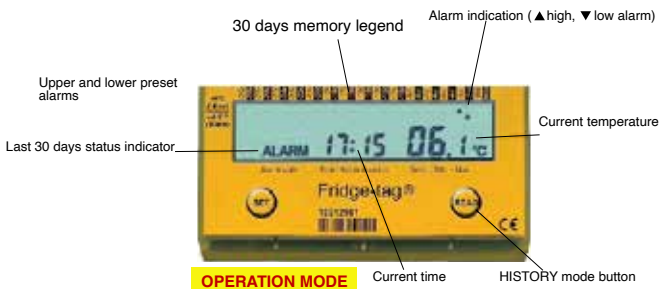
30 days memory legend

Alarm indication ( ▲high, ▼low alarm)

Upper and lower preset alarms

Current temperature

Last 30 days status indicator

ALARM 17:15 06.1°C

Fridge-tag®

SET

READ

CE

OPERATION MODE

Current time

HISTORY mode button